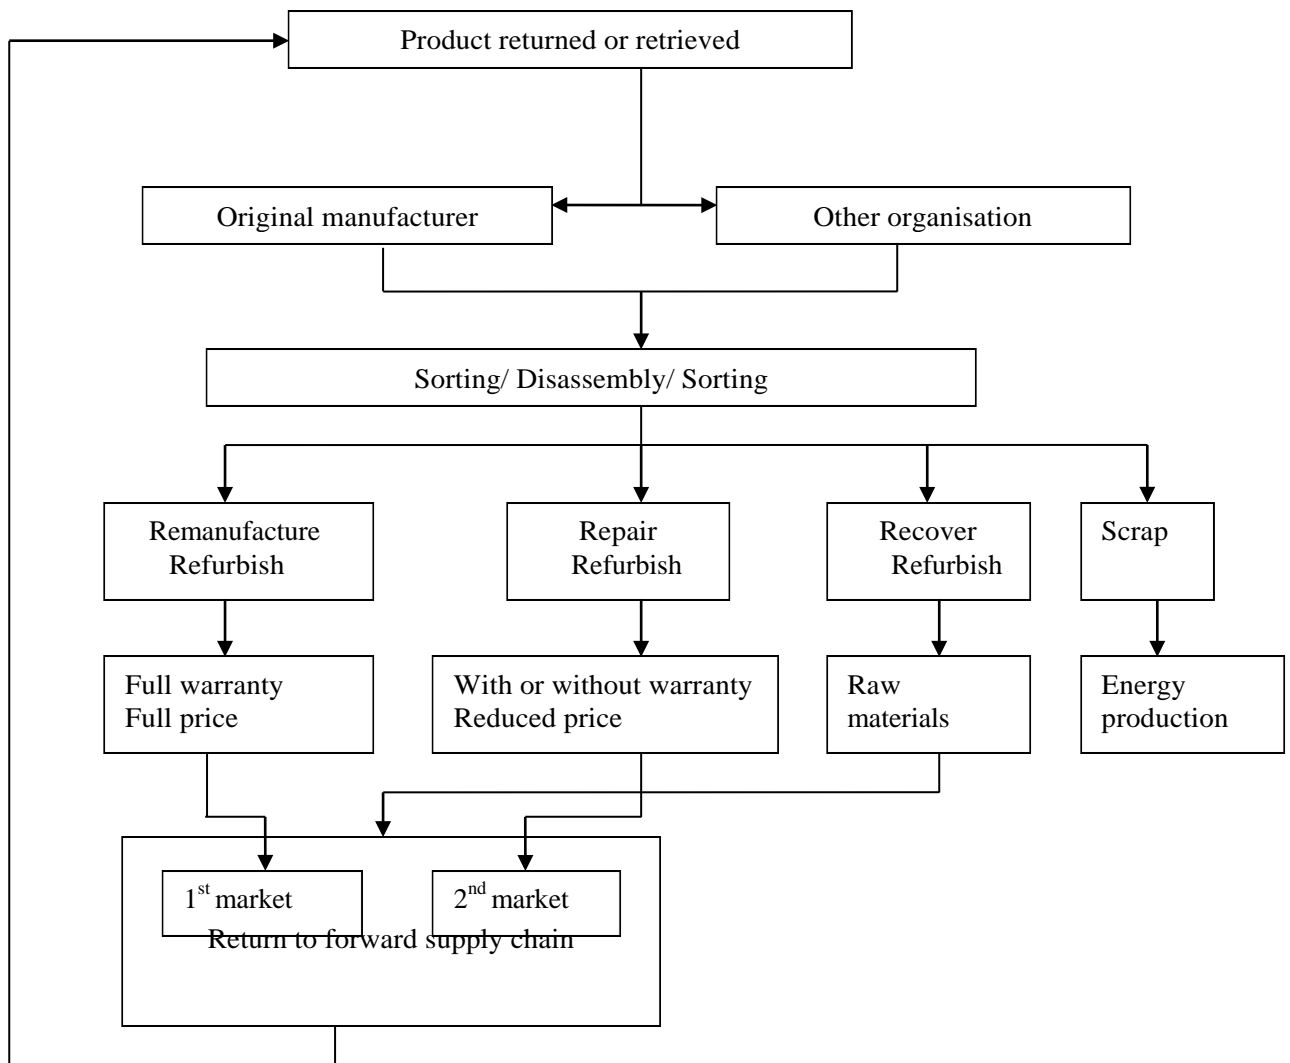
Product returned or retrieved

Original manufacturer

Other organisation

Sorting/ Disassembly/ Sorting

Remanufacture Refurbish

Repair Refurbish

Recover Refurbish

Scrap

Full warranty Full price

With or without warranty Reduced price

Raw materials

Energy production

1$^{st}$ market

2$^{nd}$ market

Return to forward supply chain